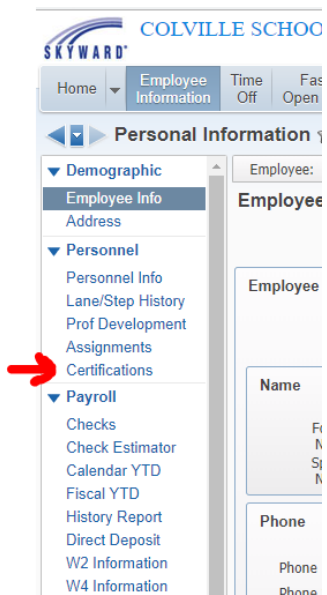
SKYWARD

COLVILLE SCHOO

Home

Employee Information

Time Off

Fas Open

Personal Information

Demographic

Employee Info

Address

Personnel

Personnel Info

Lane/Step History

Prof Development

Assignments

Certifications

Payroll

Checks

Check Estimator

Calendar YTD

Fiscal YTD

History Report

Direct Deposit

W2 Information

W4 Information

Employee:

Employee

Employee

Name

Fo

N

Sp

N

Phone

Phone

Phone